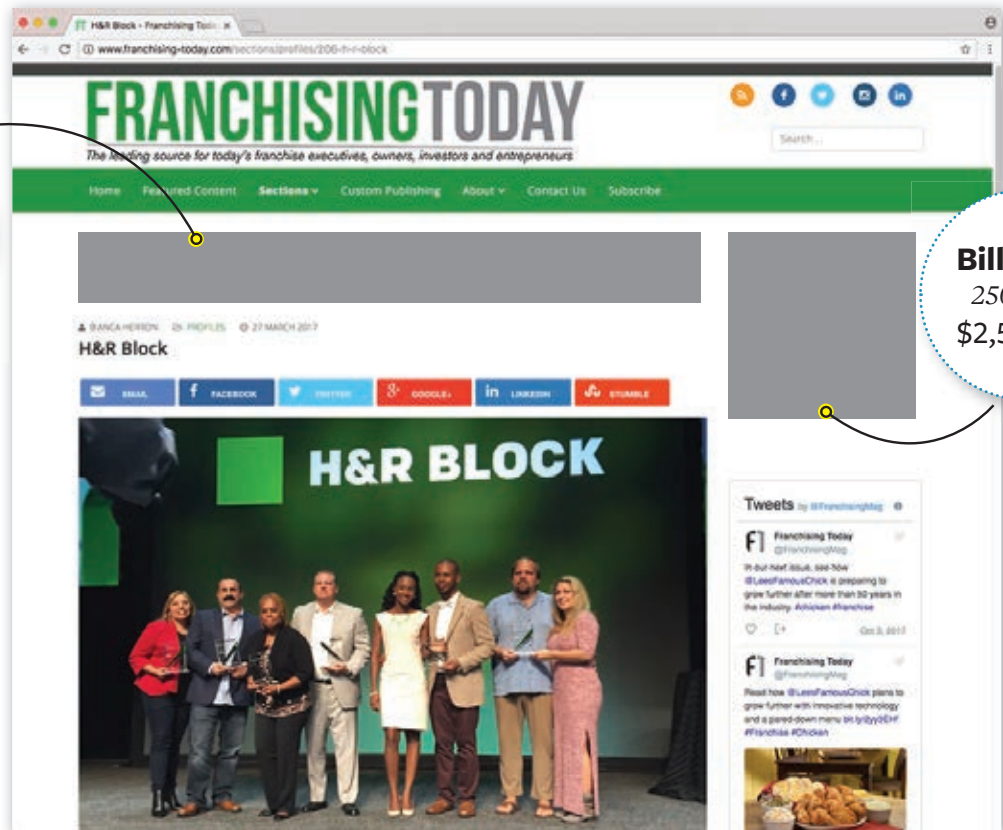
H&R Block - Franchising Toda ×

www.franchising-today.com/sections/profiles/206-h-r-block

FRANCHISINGTODAY

The leading source for today's franchise executives, owners, investors and entrepreneurs

Search...

Home Featured Content Sections Custom Publishing About Contact Us Subscribe

Bill
250
$2,5

BIANCA HERRON PROFILES 27 MARCH 2017

H&R Block

EMAIL FACEBOOK TWITTER GOOGLE+ LINKEDIN STUMBLE

H&R BLOCK

Tweets by @FranchisingMag

Franchising Today @FranchisingMag

In our next issue, see how @LeesFamousChick is preparing to grow further after more than 50 years in the industry. #chicken #franchise

Oct 3, 2017

Franchising Today @FranchisingMag

Read how @LeesFamousChick plans to grow further with innovative technology and a pared-down menu bit.ly/2yy0EHF #Franchise #Chicken